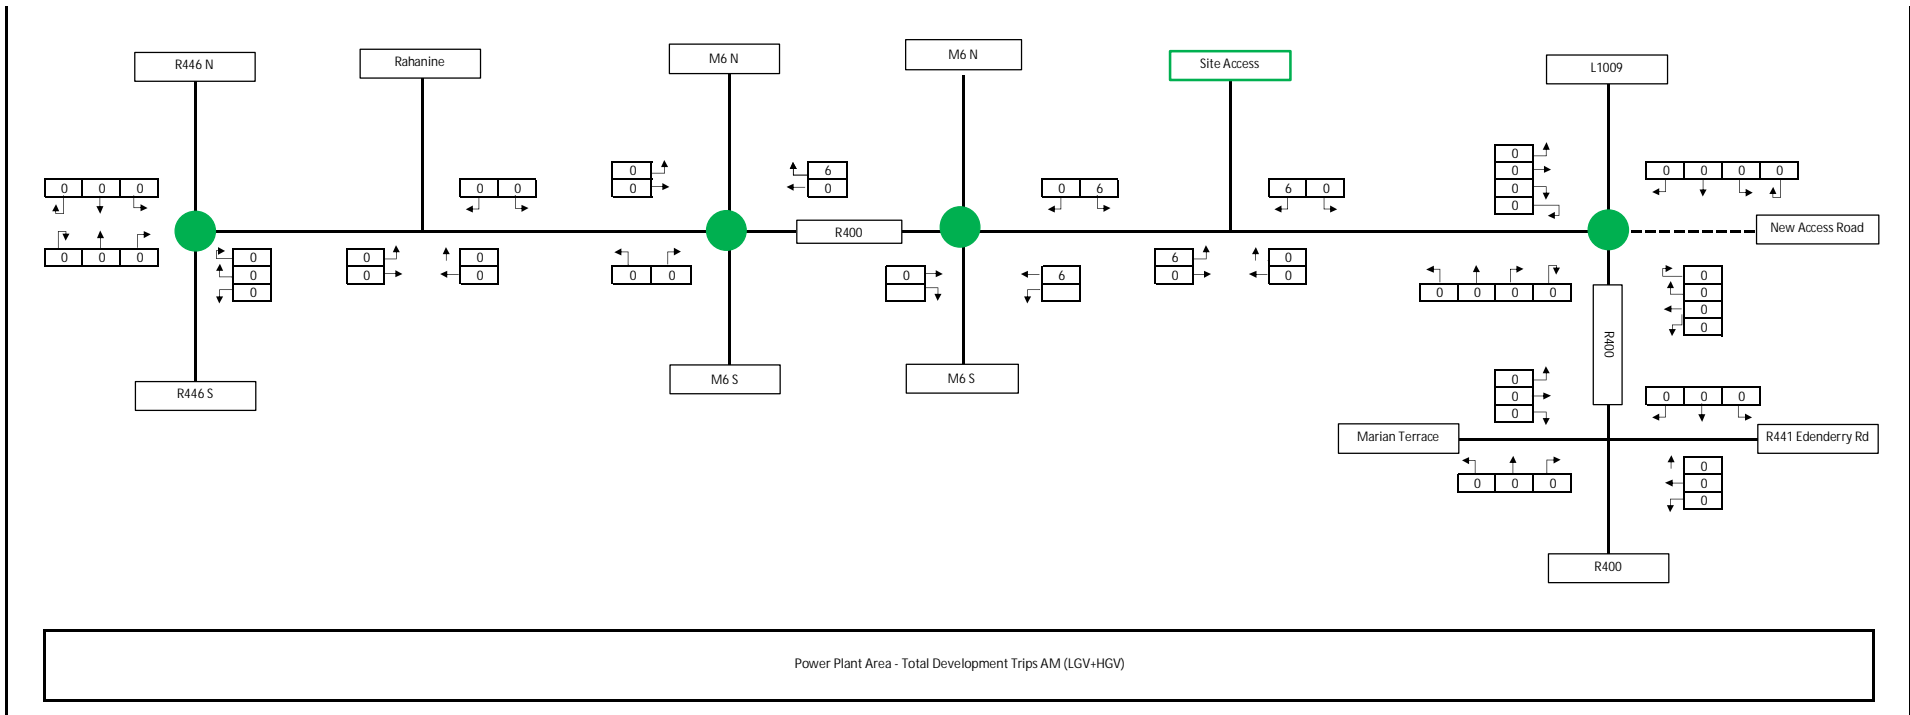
R446 N

Rahanine

M6 N

M6 N

Site Access

L1009

0 0 0

0 0 0

0 0

0
0

6
0

0 6

6 0

0
0
0
0

0 0 0 0

R400

New Access Road

0
0
0

0
0

0
0

0 0

0

6

6
0

0
0

0 0 0 0

0
0
0
0

R400

R446 S

M6 S

M6 S

0
0
0

0 0 0

Marian Terrace

R441 Edenderry Rd

0 0 0

0
0
0

R400

Power Plant Area - Total Development Trips AM (LGV+HGV)